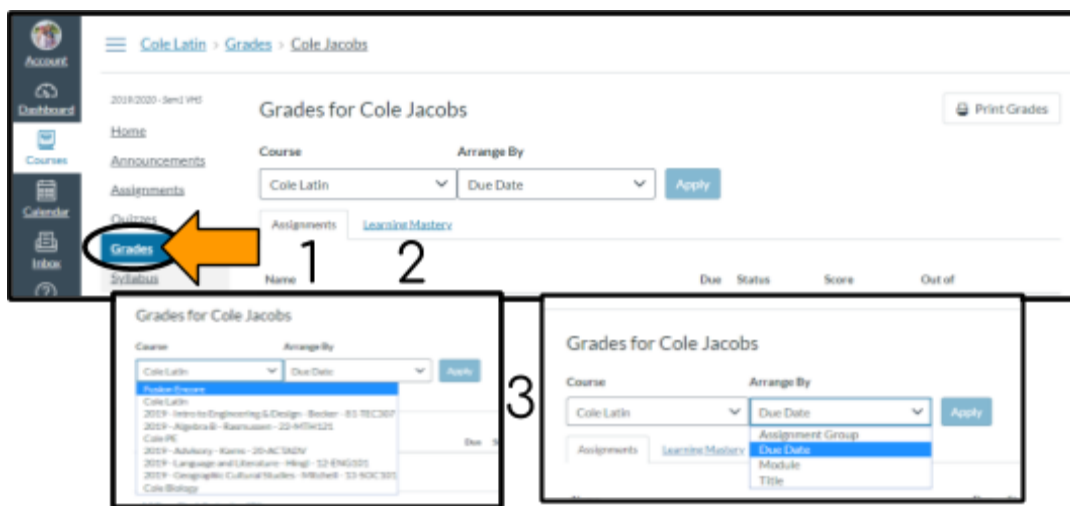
Account
Dashboard
Courses
Calendar
Inbox

Cole Latin > Grades > Cole Jacobs

2019/2020 - Sem1 VHS
Home
Announcements
Assignments
Quizzes
Grades
Syllabus

Grades for Cole Jacobs

Print Grades

Course
Cole Latin

Arrange By
Due Date

Apply

Assignments
Learning Mastery

1 2

Name
Due
Status
Score
Out of

Grades for Cole Jacobs
Course
Cole Latin
Arrange By
Due Date
Apply
Fusion Encore
Cole Latin
2019 - Intro to Engineering & Design - Becker - 81-TEC307
2019 - Algebra B - Rasmussen - 22-MTH121
Cole PE
2019 - Advisory - Kiems - 20-ACSADV
2019 - Language and Literature - Hingl - 12-ENG101
2019 - Geographic Cultural Studies - Mitchell - 13-SOC101
Cole Biology
Due

3

Grades for Cole Jacobs
Course
Cole Latin
Arrange By
Due Date
Apply
Assignments
Learning Mastery
Assignment Group
Due Date
Module
Title